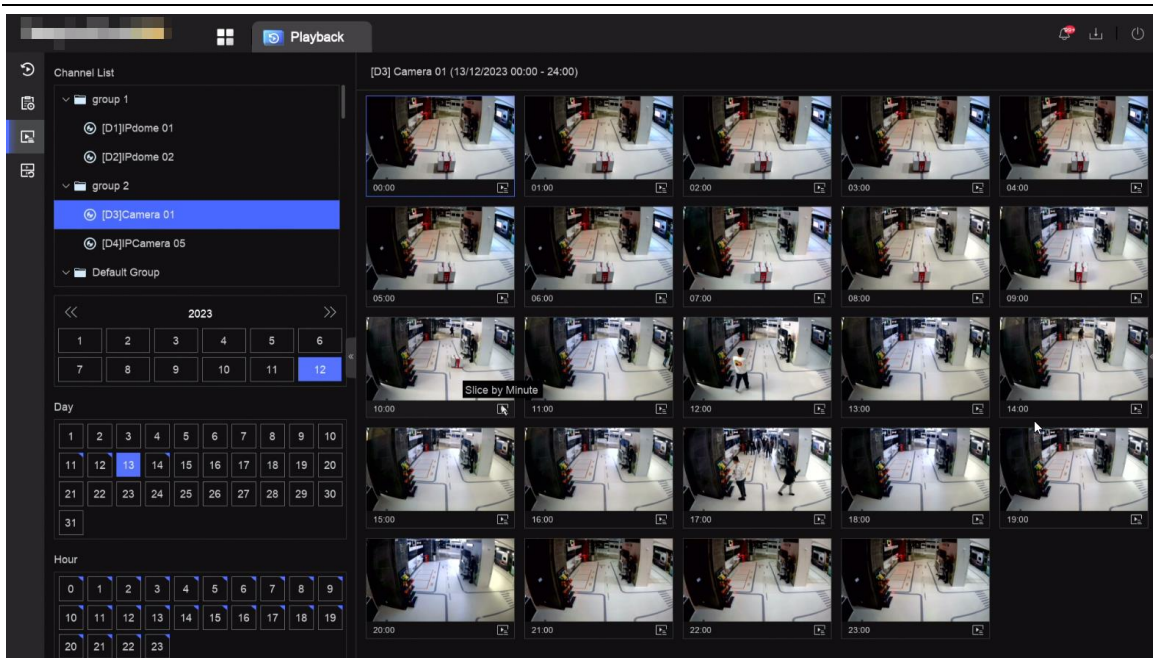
Playback

Channel List

group 1

[D1]IPdome 01

[D2]IPdome 02

group 2

[D3]Camera 01

[D4]IPCamera 05

Default Group

《 2023 》

| 1 | 2 | 3 | 4 | 5 | 6 |
|---|---|---|---|---|---|
| 7 | 8 | 9 | 10 | 11 | 12 |

Day

| 1 | 2 | 3 | 4 | 5 | 6 | 7 | 8 | 9 | 10 |
|---|---|---|---|---|---|---|---|---|---|
| 11 | 12 | 13 | 14 | 15 | 16 | 17 | 18 | 19 | 20 |
| 21 | 22 | 23 | 24 | 25 | 26 | 27 | 28 | 29 | 30 |
| 31 | | | | | | | | | |

Hour

| 0 | 1 | 2 | 3 | 4 | 5 | 6 | 7 | 8 | 9 |
|---|---|---|---|---|---|---|---|---|---|
| 10 | 11 | 12 | 13 | 14 | 15 | 16 | 17 | 18 | 19 |
| 20 | 21 | 22 | 23 | | | | | | |

[D3] Camera 01 (13/12/2023 00:00 - 24:00)

00:00
01:00
02:00
03:00
04:00
05:00
06:00
07:00
08:00
09:00
10:00
Slice by Minute
11:00
12:00
13:00
14:00
15:00
16:00
17:00
18:00
19:00
20:00
21:00
22:00
23:00